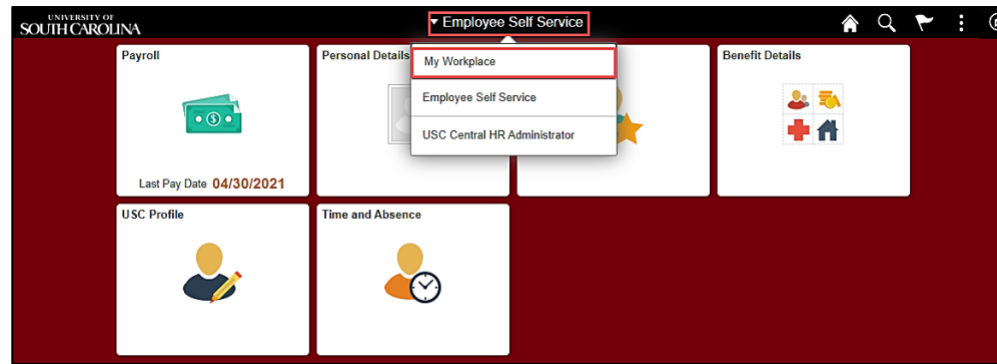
UNIVERSITY OF SOUTH CAROLINA

▾ Employee Self Service

Payroll

Last Pay Date 04/30/2021

Personal Details

My Workplace

Employee Self Service

USC Central HR Administrator

Benefit Details

USC Profile

Time and Absence